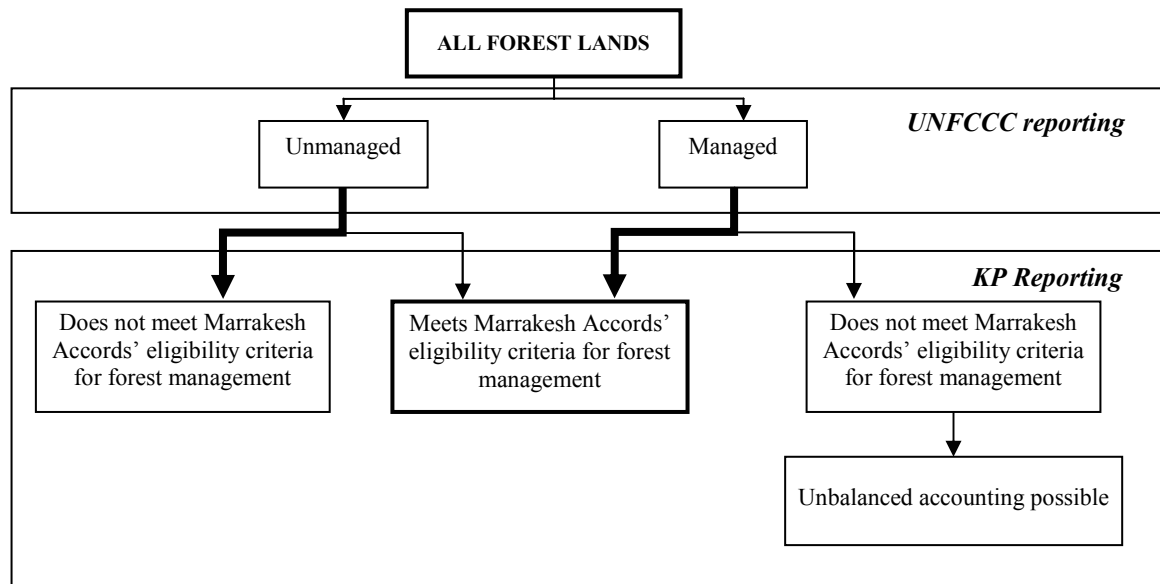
ALL FOREST LANDS

UNFCCC reporting

Unmanaged

Managed

KP Reporting

Does not meet Marrakesh Accords' eligibility criteria for forest management

Meets Marrakesh Accords' eligibility criteria for forest management

Does not meet Marrakesh Accords' eligibility criteria for forest management

Unbalanced accounting possible